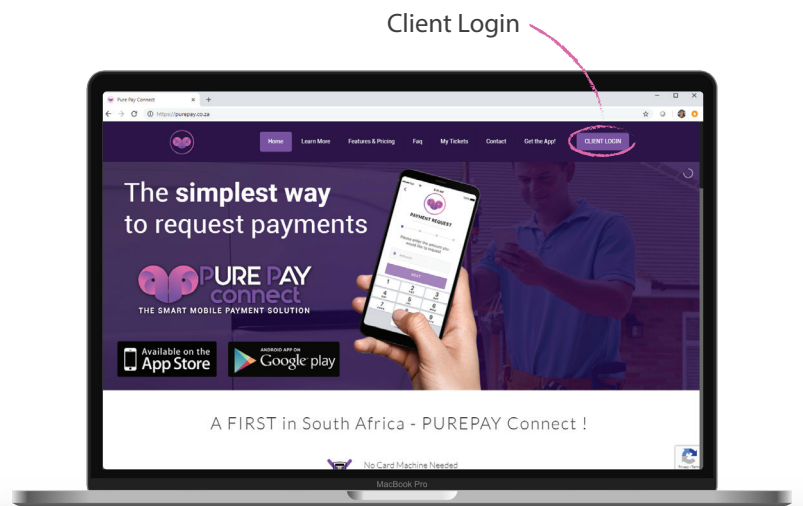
Client Login

Pure Pay Connect

https://purepay.co.za

Home Learn More Features & Pricing Faq My Tickets Contact Get the App! CLIENT LOGIN

The **simplest way** to request payments

PAYMENT REQUEST

NEXT

PURE PAY connect

THE SMART MOBILE PAYMENT SOLUTION

Available on the App Store

ANDROID APP ON Google play

A FIRST in South Africa - PUREPAY Connect !

No Card Machine Needed

MacBook Pro